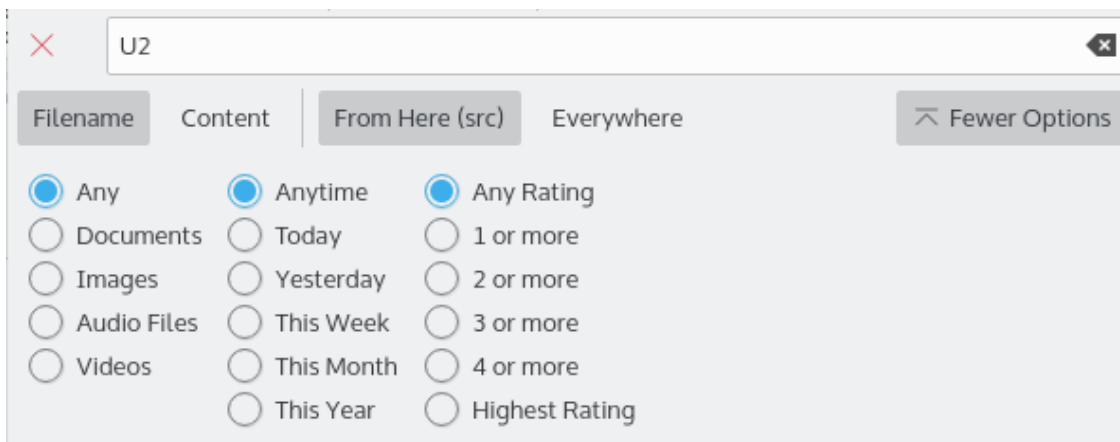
U2

Filename Content From Here (src) Everywhere Fewer Options

Any
Documents
Images
Audio Files
Videos

Anytime
Today
Yesterday
This Week
This Month
This Year

Any Rating
1 or more
2 or more
3 or more
4 or more
Highest Rating